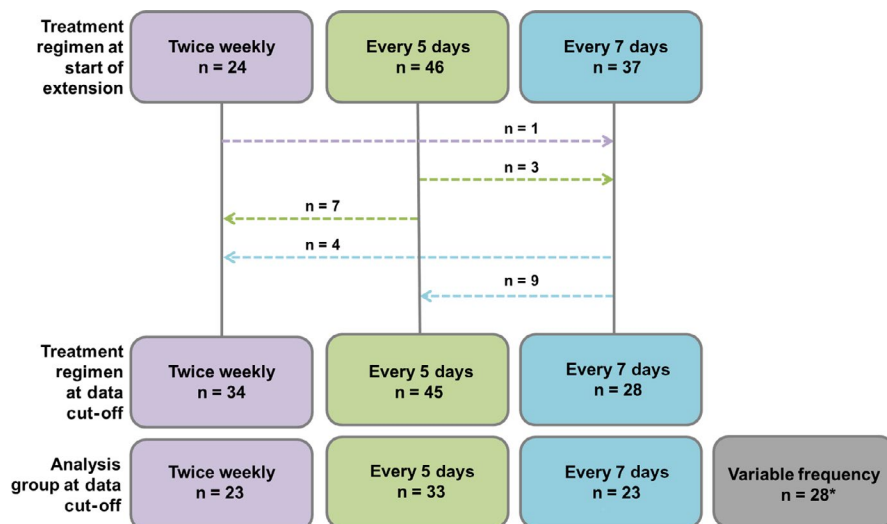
Treatment regimen at start of extension

Twice weekly
n = 24

Every 5 days
n = 46

Every 7 days
n = 37

n = 1

n = 3

n = 7

n = 4

n = 9

Treatment regimen at data cut-off

Twice weekly
n = 34

Every 5 days
n = 45

Every 7 days
n = 28

Analysis group at data cut-off

Twice weekly
n = 23

Every 5 days
n = 33

Every 7 days
n = 23

Variable frequency
n = 28*